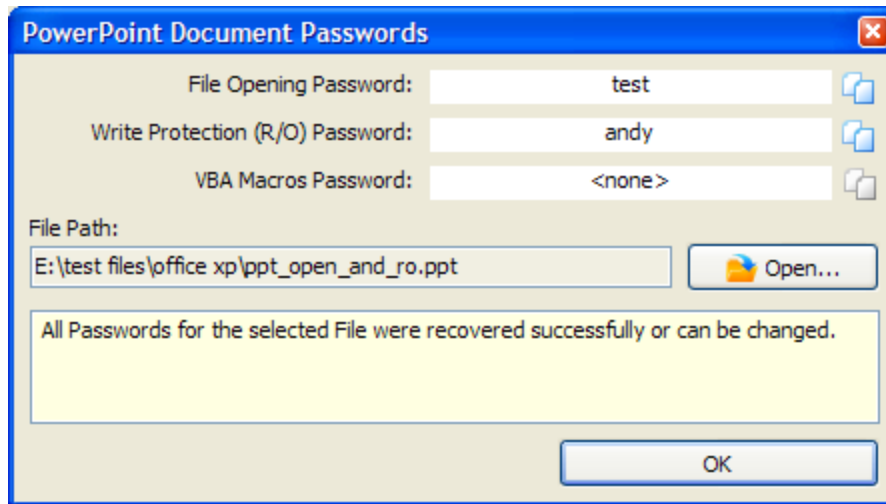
PowerPoint Document Passwords

File Opening Password: test

Write Protection (R/O) Password: andy

VBA Macros Password: <none>

File Path:

E:\test files\office xp\ppt_open_and_ro.ppt

Open...

All Passwords for the selected File were recovered successfully or can be changed.

OK